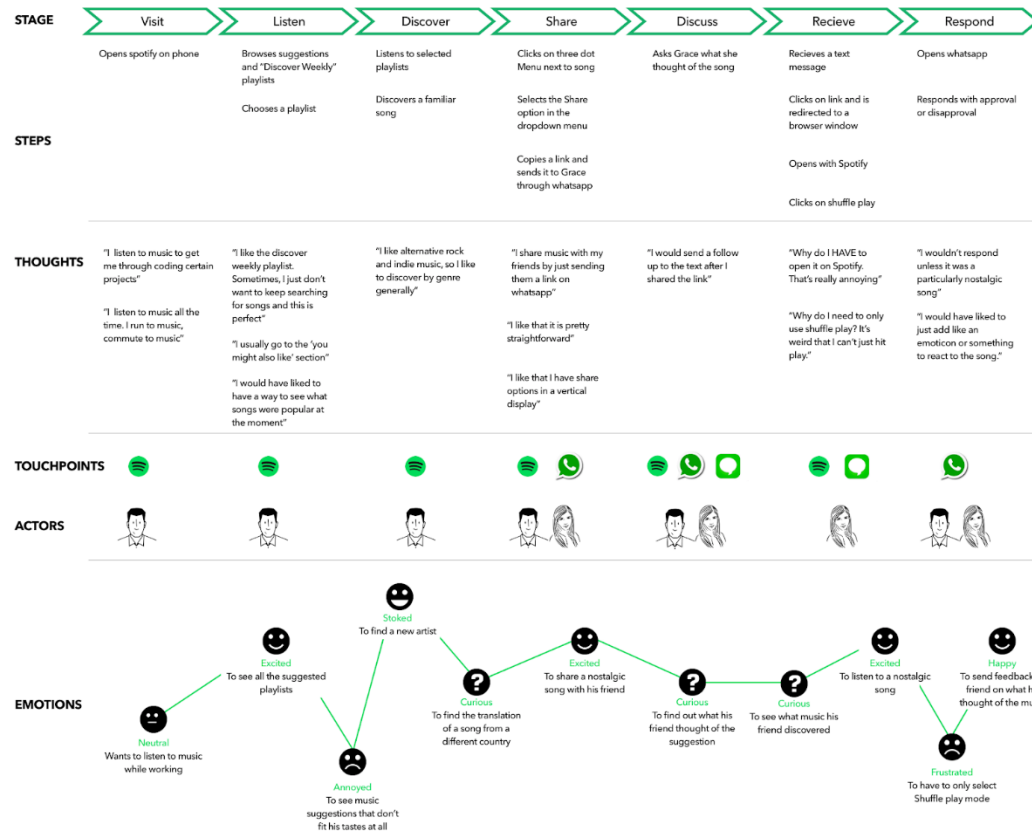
STAGE

Visit | Listen | Discover | Share | Discuss | Recieve | Respond

STEPS

Visit: Opens spotify on phone

Listen: Browses suggestions and "Discover Weekly" playlists

Chooses a playlist

Discover: Listens to selected playlists

Discovers a familiar song

Share: Clicks on three dot Menu next to song

Selects the Share option in the dropdown menu

Copies a link and sends it to Grace through whatsapp

Discuss: Asks Grace what she thought of the song

Recieve: Recieves a text message

Clicks on link and is redirected to a browser window

Opens with Spotify

Clicks on shuffle play

Respond: Opens whatsapp

Responds with approval or disapproval

THOUGHTS

"I listen to music to get me through coding certain projects"

"I listen to music all the time. I run to music, commute to music"

"I like the discover weekly playlist. Sometimes, I just don't want to keep searching for songs and this is perfect"

"I usually go to the 'you might also like' section"

"I would have liked to have a way to see what songs were popular at the moment"

"I like alternative rock and indie music, so I like to discover by genre generally"

"I share music with my friends by just sending them a link on whatsapp"

"I like that it is pretty straightforward"

"I like that I have share options in a vertical display"

"I would send a follow up to the text after I shared the link"

"Why do I HAVE to open it on Spotify. That's really annoying"

"Why do I need to only use shuffle play? It's weird that I can't just hit play."

"I wouldn't respond unless it was a particularly nostalgic song"

"I would have liked to just add like an emoticon or something to react to the song."

TOUCHPOINTS

ACTORS

EMOTIONS

Neutral
Wants to listen to music while working

Excited
To see all the suggested playlists

Annoyed
To see music suggestions that don't fit his tastes at all

Stoked
To find a new artist

Curious
To find the translation of a song from a different country

Excited
To share a nostalgic song with his friend

Curious
To find out what his friend thought of the suggestion

Curious
To see what music his friend discovered

Excited
To listen to a nostalgic song

Frustrated
To have to only select Shuffle play mode

Happy
To send feedback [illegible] friend on what h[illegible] thought of the mu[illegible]